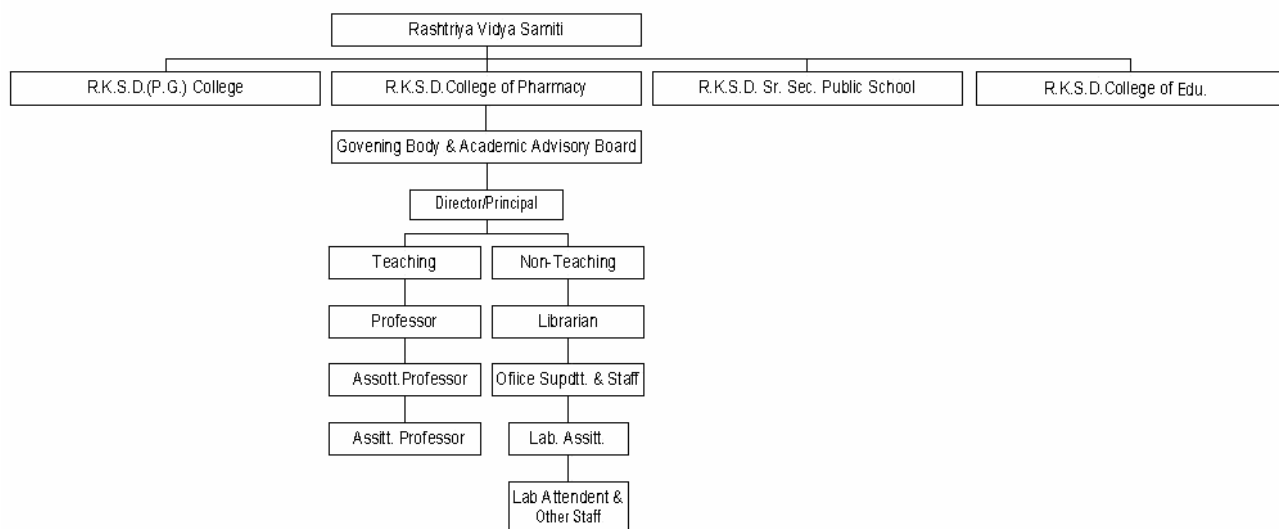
Rashtriya Vidya Samiti

R.K.S.D.(P.G.) College

R.K.S.D.College of Pharmacy

R.K.S.D. Sr. Sec. Public School

R.K.S.D.College of Edu.

Govening Body & Academic Advisory Board

Director/Principal

Teaching

Non-Teaching

Professor

Librarian

Assott.Professor

Office Supdtt. & Staff

Assitt. Professor

Lab. Assitt.

Lab Attendent & Other Staff